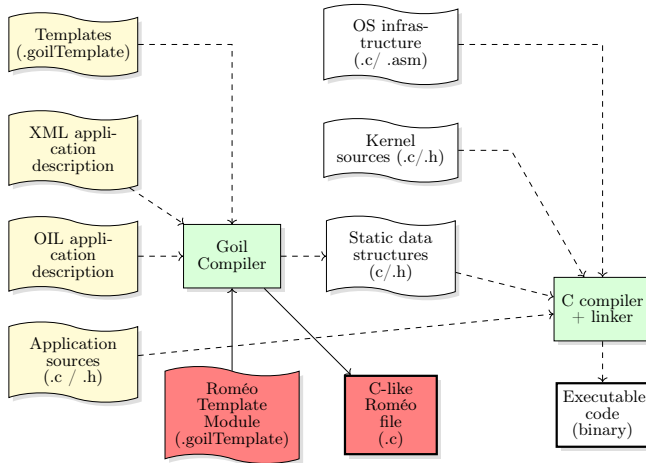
Templates (.goilTemplate)

XML application description

OIL application description

Application sources (.c / .h)

Goil Compiler

Roméo Template Module (.goilTemplate)

C-like Roméo file (.c)

OS infrastructure (.c/ .asm)

Kernel sources (.c/.h)

Static data structures (c/.h)

C compiler + linker

Executable code (binary)